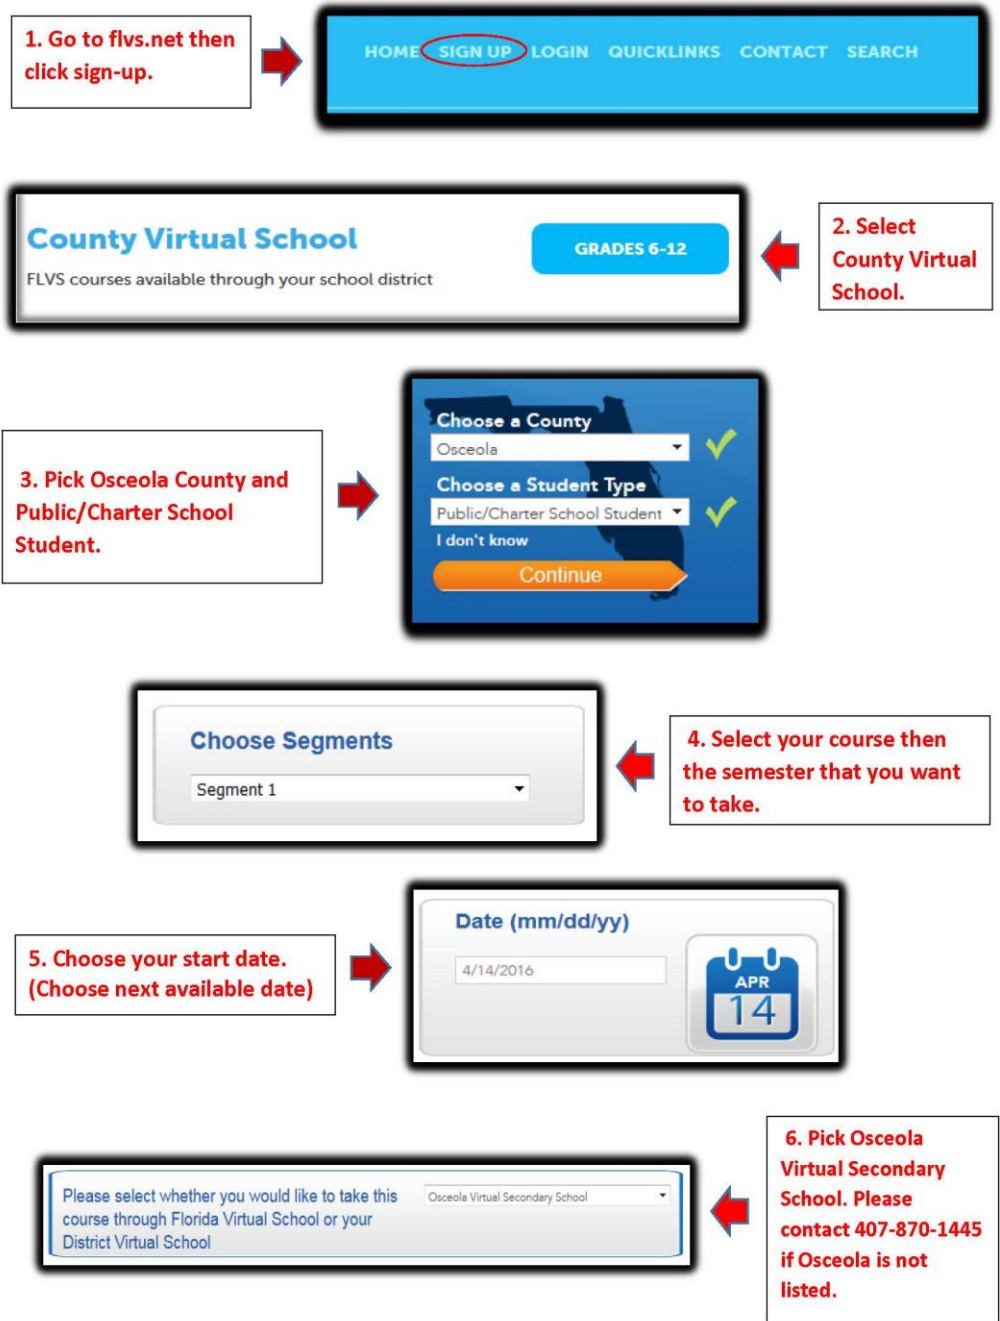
1. Go to flvs.net then click sign-up.

HOME SIGN UP LOGIN QUICKLINKS CONTACT SEARCH

County Virtual School

FLVS courses available through your school district

GRADES 6-12

2. Select County Virtual School.

3. Pick Osceola County and Public/Charter School Student.

Choose a County

Osceola

Choose a Student Type

Public/Charter School Student

I don't know

Continue

Choose Segments

Segment 1

4. Select your course then the semester that you want to take.

5. Choose your start date. (Choose next available date)

Date (mm/dd/yy)

4/14/2016

APR

14

Please select whether you would like to take this course through Florida Virtual School or your District Virtual School

Osceola Virtual Secondary School

6. Pick Osceola Virtual Secondary School. Please contact 407-870-1445 if Osceola is not listed.